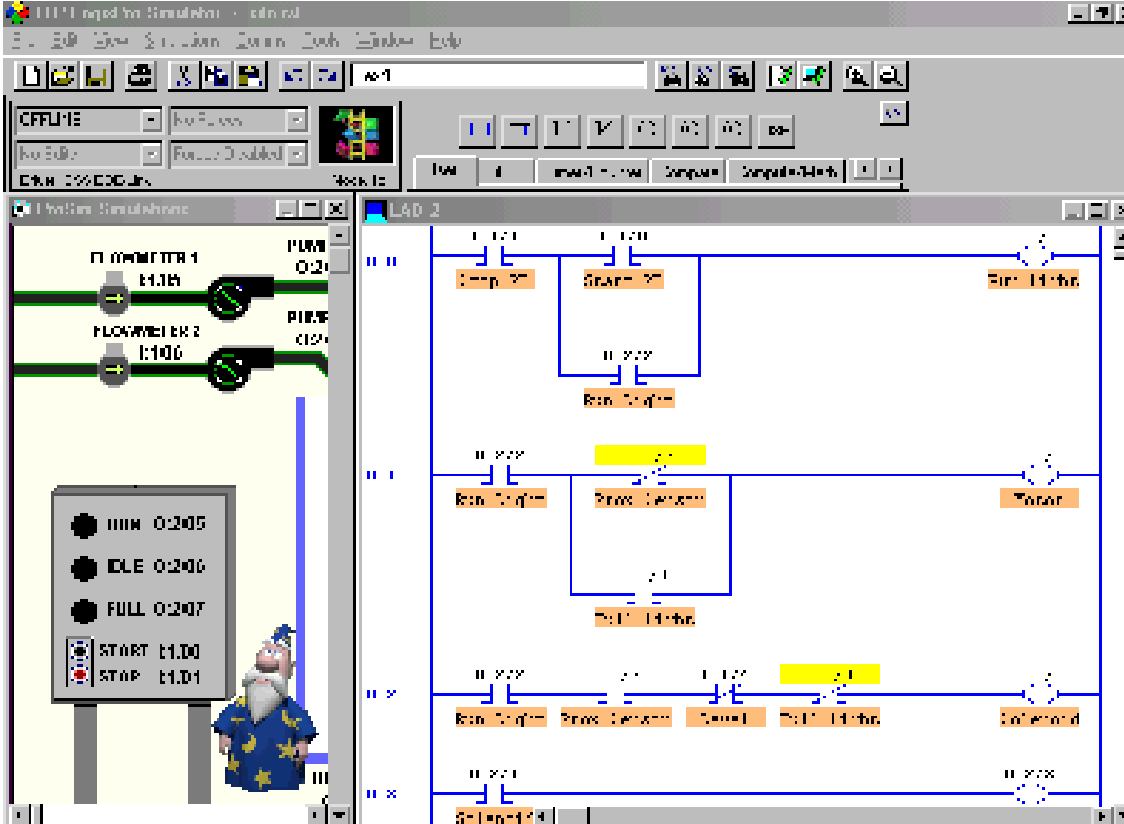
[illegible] Logix 500 Simulator - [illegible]

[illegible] Edit View Simulation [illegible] Tools Window Help

OFFLINE
No Forces
No Edits
Forces Disabled
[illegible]

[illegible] Simulation

FLOWMETER 1
I:1.05
FLOWMETER 2
I:1.06
PUMP
O:2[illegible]
PUMP
O:2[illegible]

RUN O:2/05
IDLE O:2/06
FULL O:2/07
START I:1.D0
STOP I:1.D1

LAD 2

0000
Comp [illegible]
Start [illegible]
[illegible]
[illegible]

0001
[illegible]
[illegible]
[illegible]
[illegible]

0002
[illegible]
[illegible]
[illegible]
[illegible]
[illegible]

0003
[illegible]
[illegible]